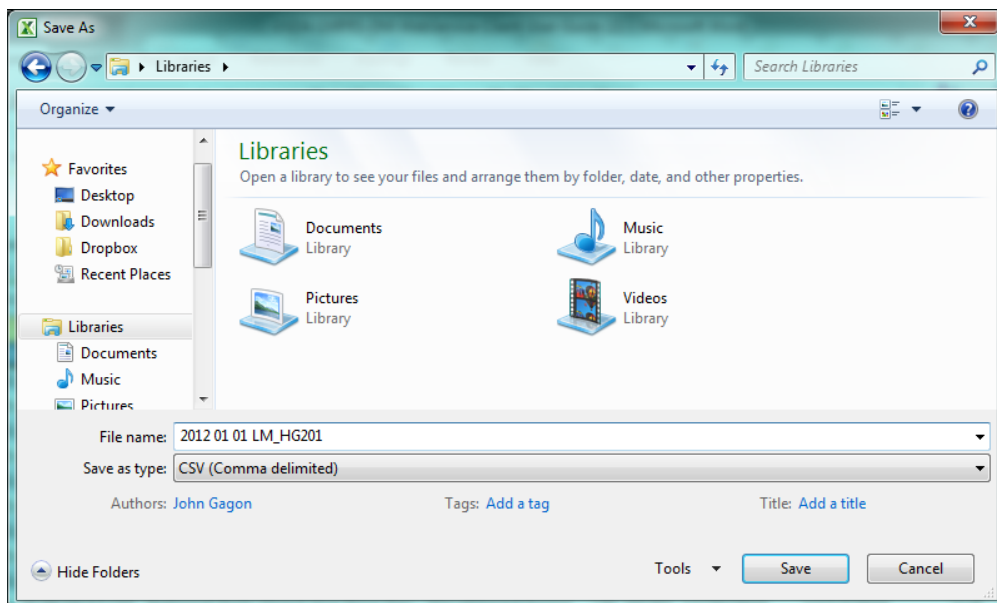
Save As

Libraries ▸

Search Libraries

Organize ▾

Favorites
Desktop
Downloads
Dropbox
Recent Places

Libraries
Documents
Music
Pictures

Libraries
Open a library to see your files and arrange them by folder, date, and other properties.

Documents
Library

Music
Library

Pictures
Library

Videos
Library

File name: 2012 01 01 LM_HG201
Save as type: CSV (Comma delimited)

Authors: John Gagon
Tags: Add a tag
Title: Add a title

Hide Folders

Tools ▾
Save
Cancel